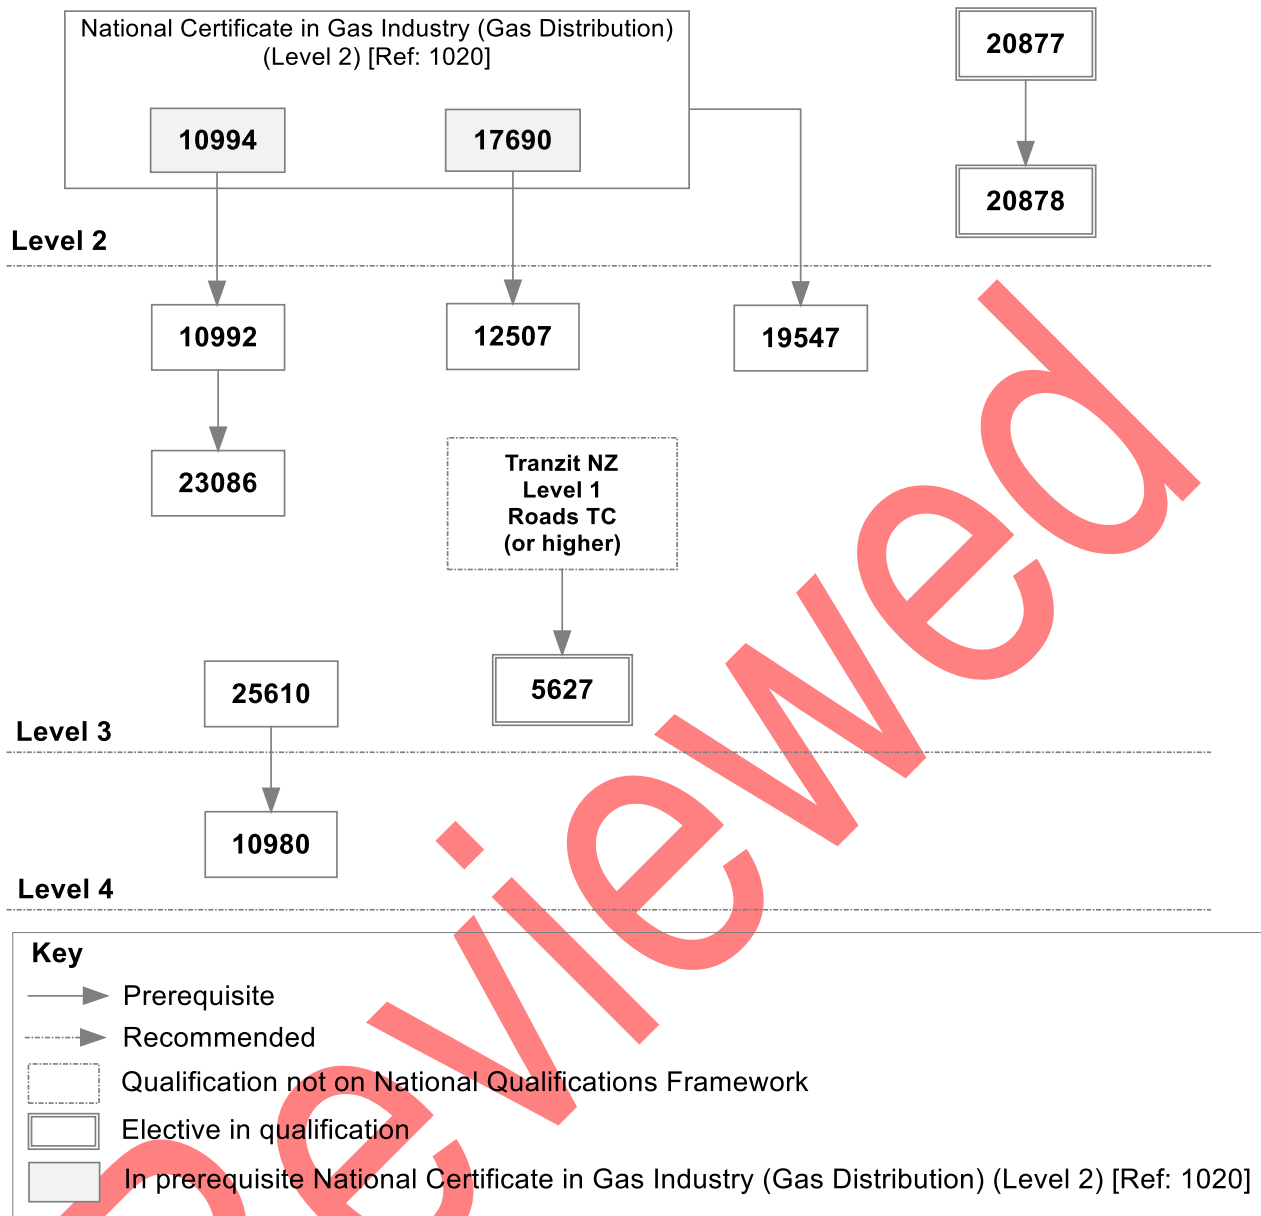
National Certificate in Gas Industry (Gas Distribution) (Level 2) [Ref: 1020]

10994

17690

20877

20878

Level 2

10992

12507

19547

23086

Tranzit NZ Level 1 Roads TC (or higher)

25610

5627

Level 3

10980

Level 4

Key

Prerequisite

Recommended

Qualification not on National Qualifications Framework

Elective in qualification

In prerequisite National Certificate in Gas Industry (Gas Distribution) (Level 2) [Ref: 1020]

Reviewed